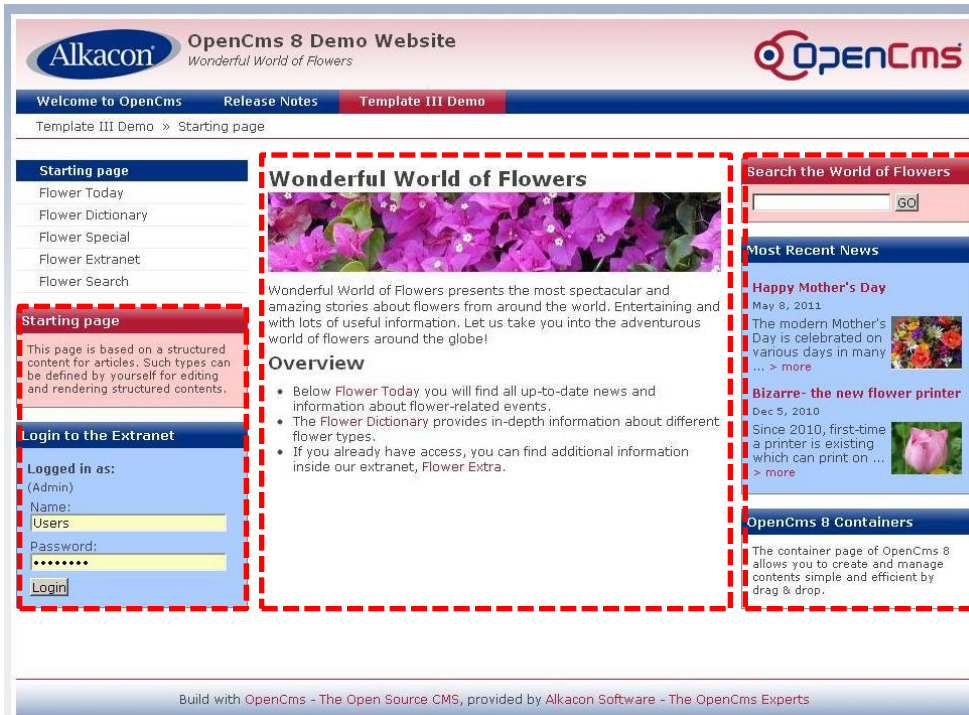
Alkacon

OpenCms 8 Demo Website
Wonderful World of Flowers

OpenCms

Welcome to OpenCms Release Notes Template III Demo

Template III Demo » Starting page

Starting page
Flower Today
Flower Dictionary
Flower Special
Flower Extranet
Flower Search

Starting page

This page is based on a structured content for articles. Such types can be defined by yourself for editing and rendering structured contents.

Login to the Extranet

Logged in as:
(Admin)
Name:
Users
Password:
••••••••
Login

Wonderful World of Flowers

Wonderful World of Flowers presents the most spectacular and amazing stories about flowers from around the world. Entertaining and with lots of useful information. Let us take you into the adventurous world of flowers around the globe!

Overview

- Below Flower Today you will find all up-to-date news and information about flower-related events.
- The Flower Dictionary provides in-depth information about different flower types.
- If you already have access, you can find additional information inside our extranet, Flower Extra.

Search the World of Flowers

GO

Most Recent News

Happy Mother's Day
May 8, 2011
The modern Mother's Day is celebrated on various days in many ... > more

Bizarre- the new flower printer
Dec 5, 2010
Since 2010, first-time a printer is existing which can print on ... > more

OpenCms 8 Containers

The container page of OpenCms 8 allows you to create and manage contents simple and efficient by drag & drop.

Build with OpenCms - The Open Source CMS, provided by Alkacon Software - The OpenCms Experts